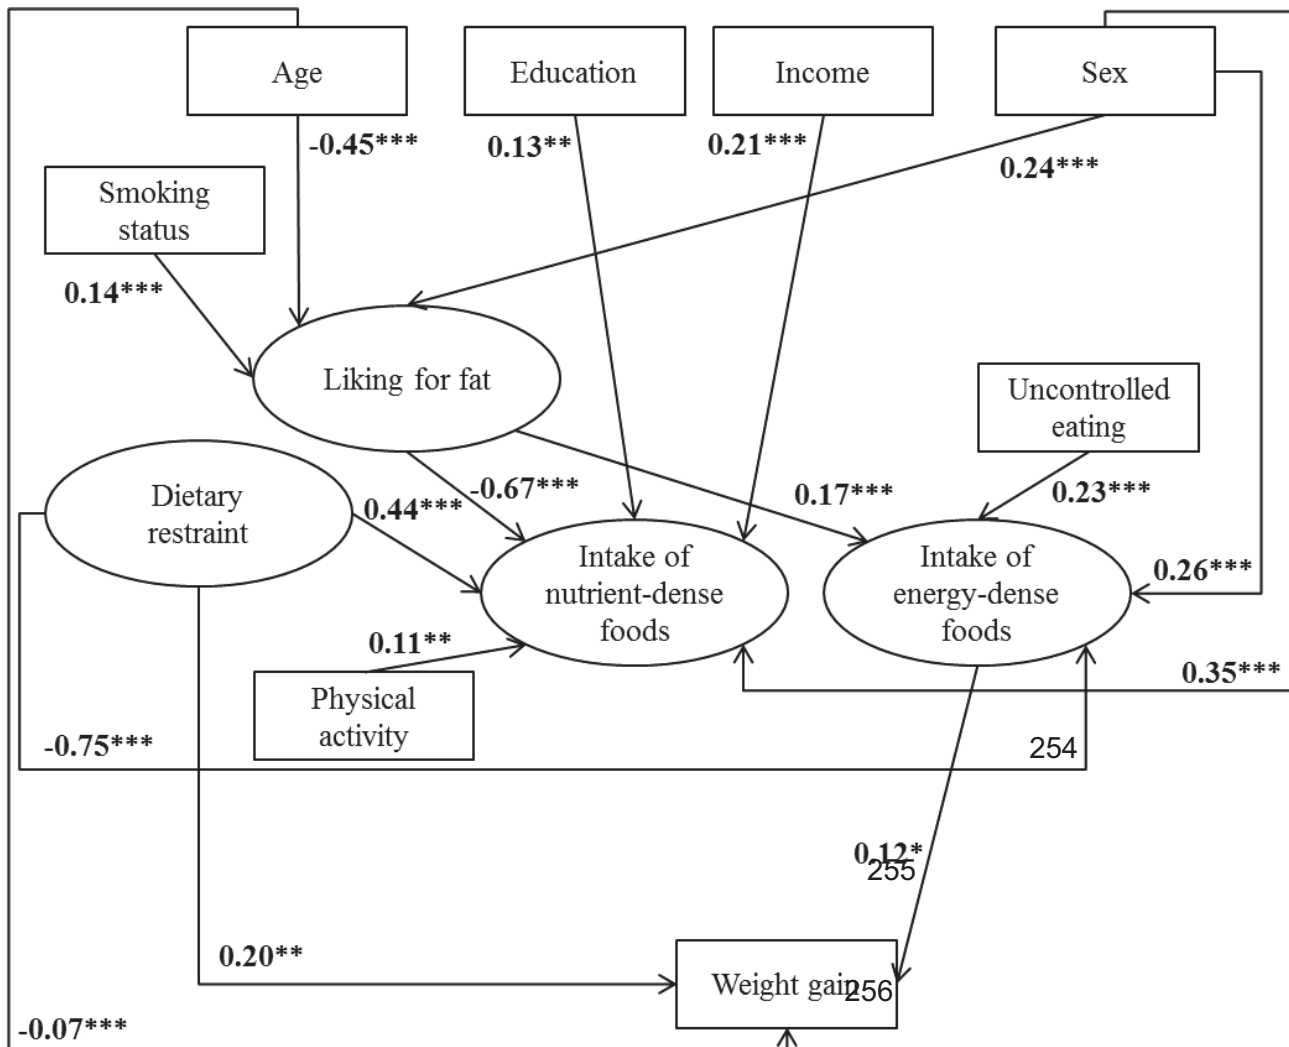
Age

Education

Income

Sex

-0.45***

0.13**

0.21***

0.24***

Smoking status

0.14***

Liking for fat

Uncontrolled eating

Dietary restraint

0.44***

-0.67***

0.17***

0.23***

Intake of nutrient-dense foods

Intake of energy-dense foods

0.26***

0.11**

0.35***

Physical activity

-0.75***

254

0.12*

255

0.20**

Weight gain

256

-0.07***